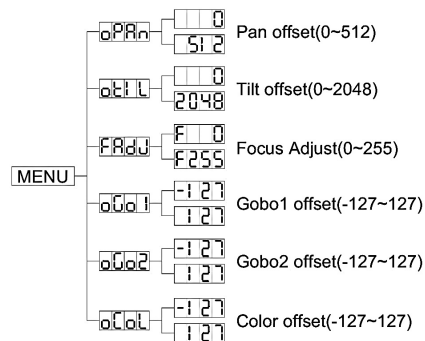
MENU

oPAn
0
512
Pan offset(0~512)

otIL
0
2048
Tilt offset(0~2048)

FAdJ
F 0
F255
Focus Adjust(0~255)

oGo1
-127
127
Gobo1 offset(-127~127)

oGo2
-127
127
Gobo2 offset(-127~127)

oCoL
-127
127
Color offset(-127~127)